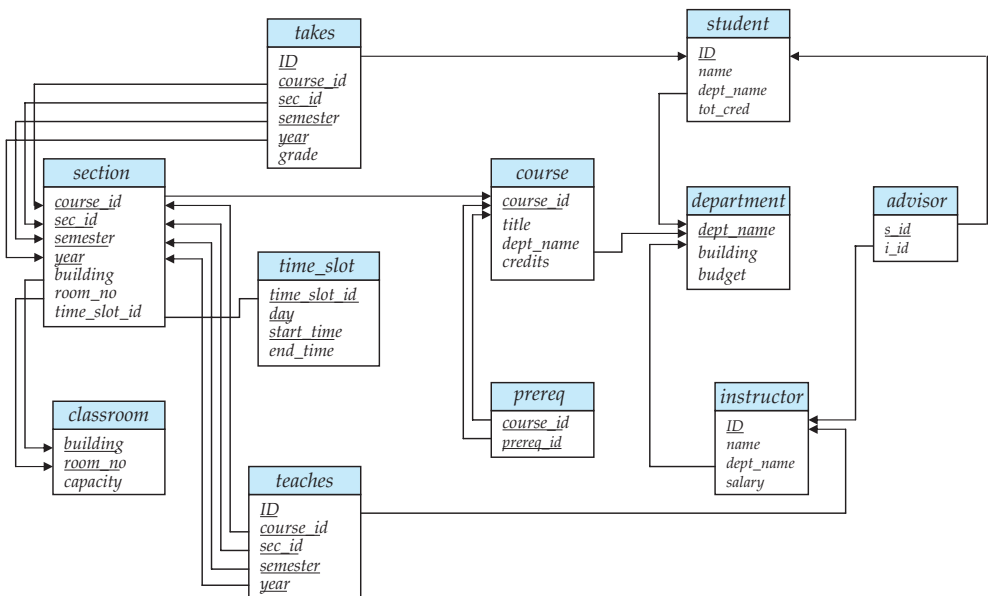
takes
ID
course_id
sec_id
semester
year
grade

student
ID
name
dept_name
tot_cred

section
course_id
sec_id
semester
year
building
room_no
time_slot_id

course
course_id
title
dept_name
credits

department
dept_name
building
budget

advisor
s_id
i_id

time_slot
time_slot_id
day
start_time
end_time

prereq
course_id
prereq_id

classroom
building
room_no
capacity

instructor
ID
name
dept_name
salary

teaches
ID
course_id
sec_id
semester
year